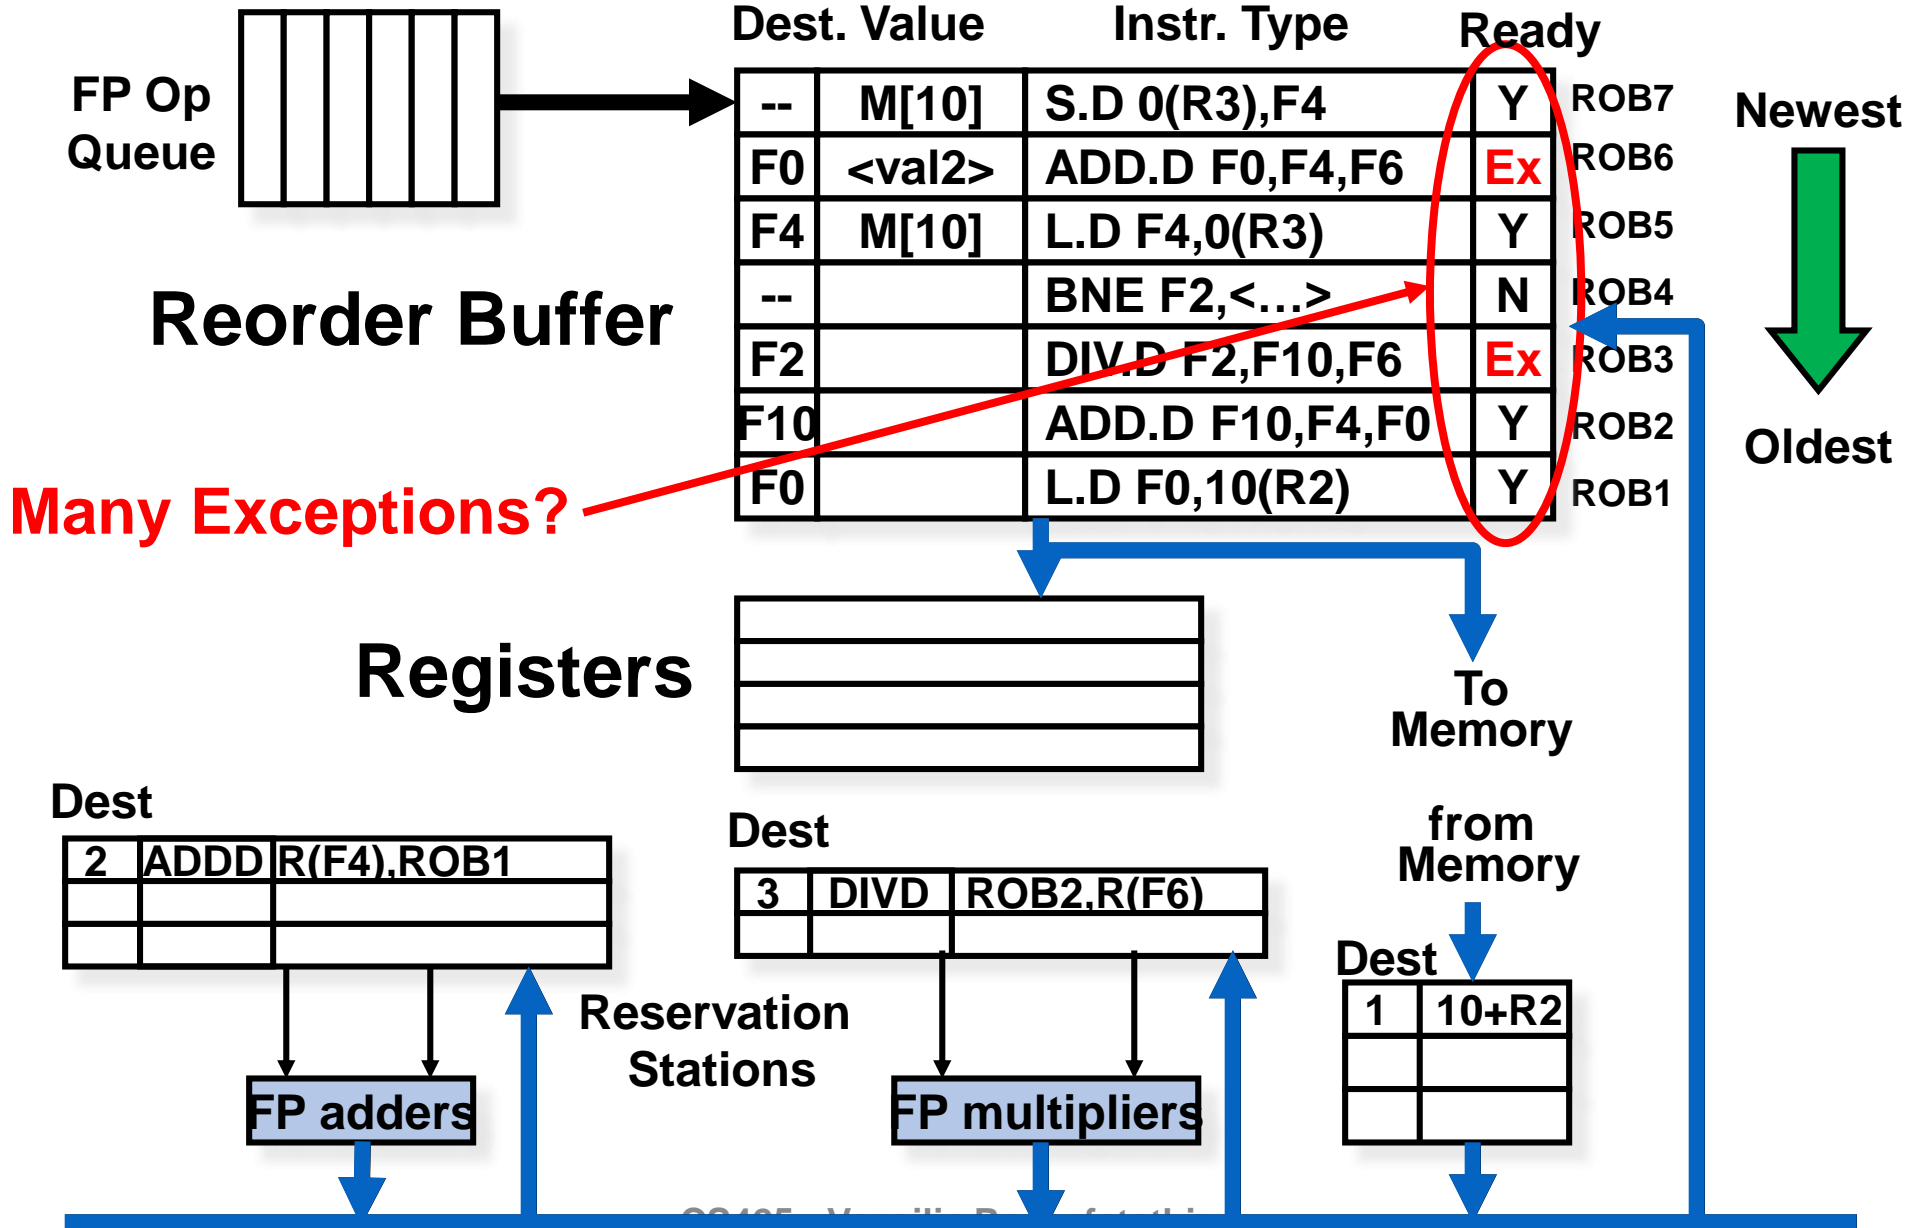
FP Op Queue

Dest. Value Instr. Type Ready

| -- | M[10] | S.D 0(R3),F4 | Y |
|---|---|---|---|
| F0 | <val2> | ADD.D F0,F4,F6 | Ex |
| F4 | M[10] | L.D F4,0(R3) | Y |
| -- | | BNE F2,<…> | N |
| F2 | | DIV.D F2,F10,F6 | Ex |
| F10 | | ADD.D F10,F4,F0 | Y |
| F0 | | L.D F0,10(R2) | Y |

ROB7
ROB6
ROB5
ROB4
ROB3
ROB2
ROB1

Newest

Oldest

Reorder Buffer

Many Exceptions?

Registers

To Memory

from Memory

Dest

| 2 | ADDD | R(F4),ROB1 |
|---|---|---|
| | | |
| | | |

Dest

| 3 | DIVD | ROB2,R(F6) |
|---|---|---|
| | | |

Dest

| 1 | 10+R2 |
|---|---|
| | |
| | |

Reservation Stations

FP adders

FP multipliers

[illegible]